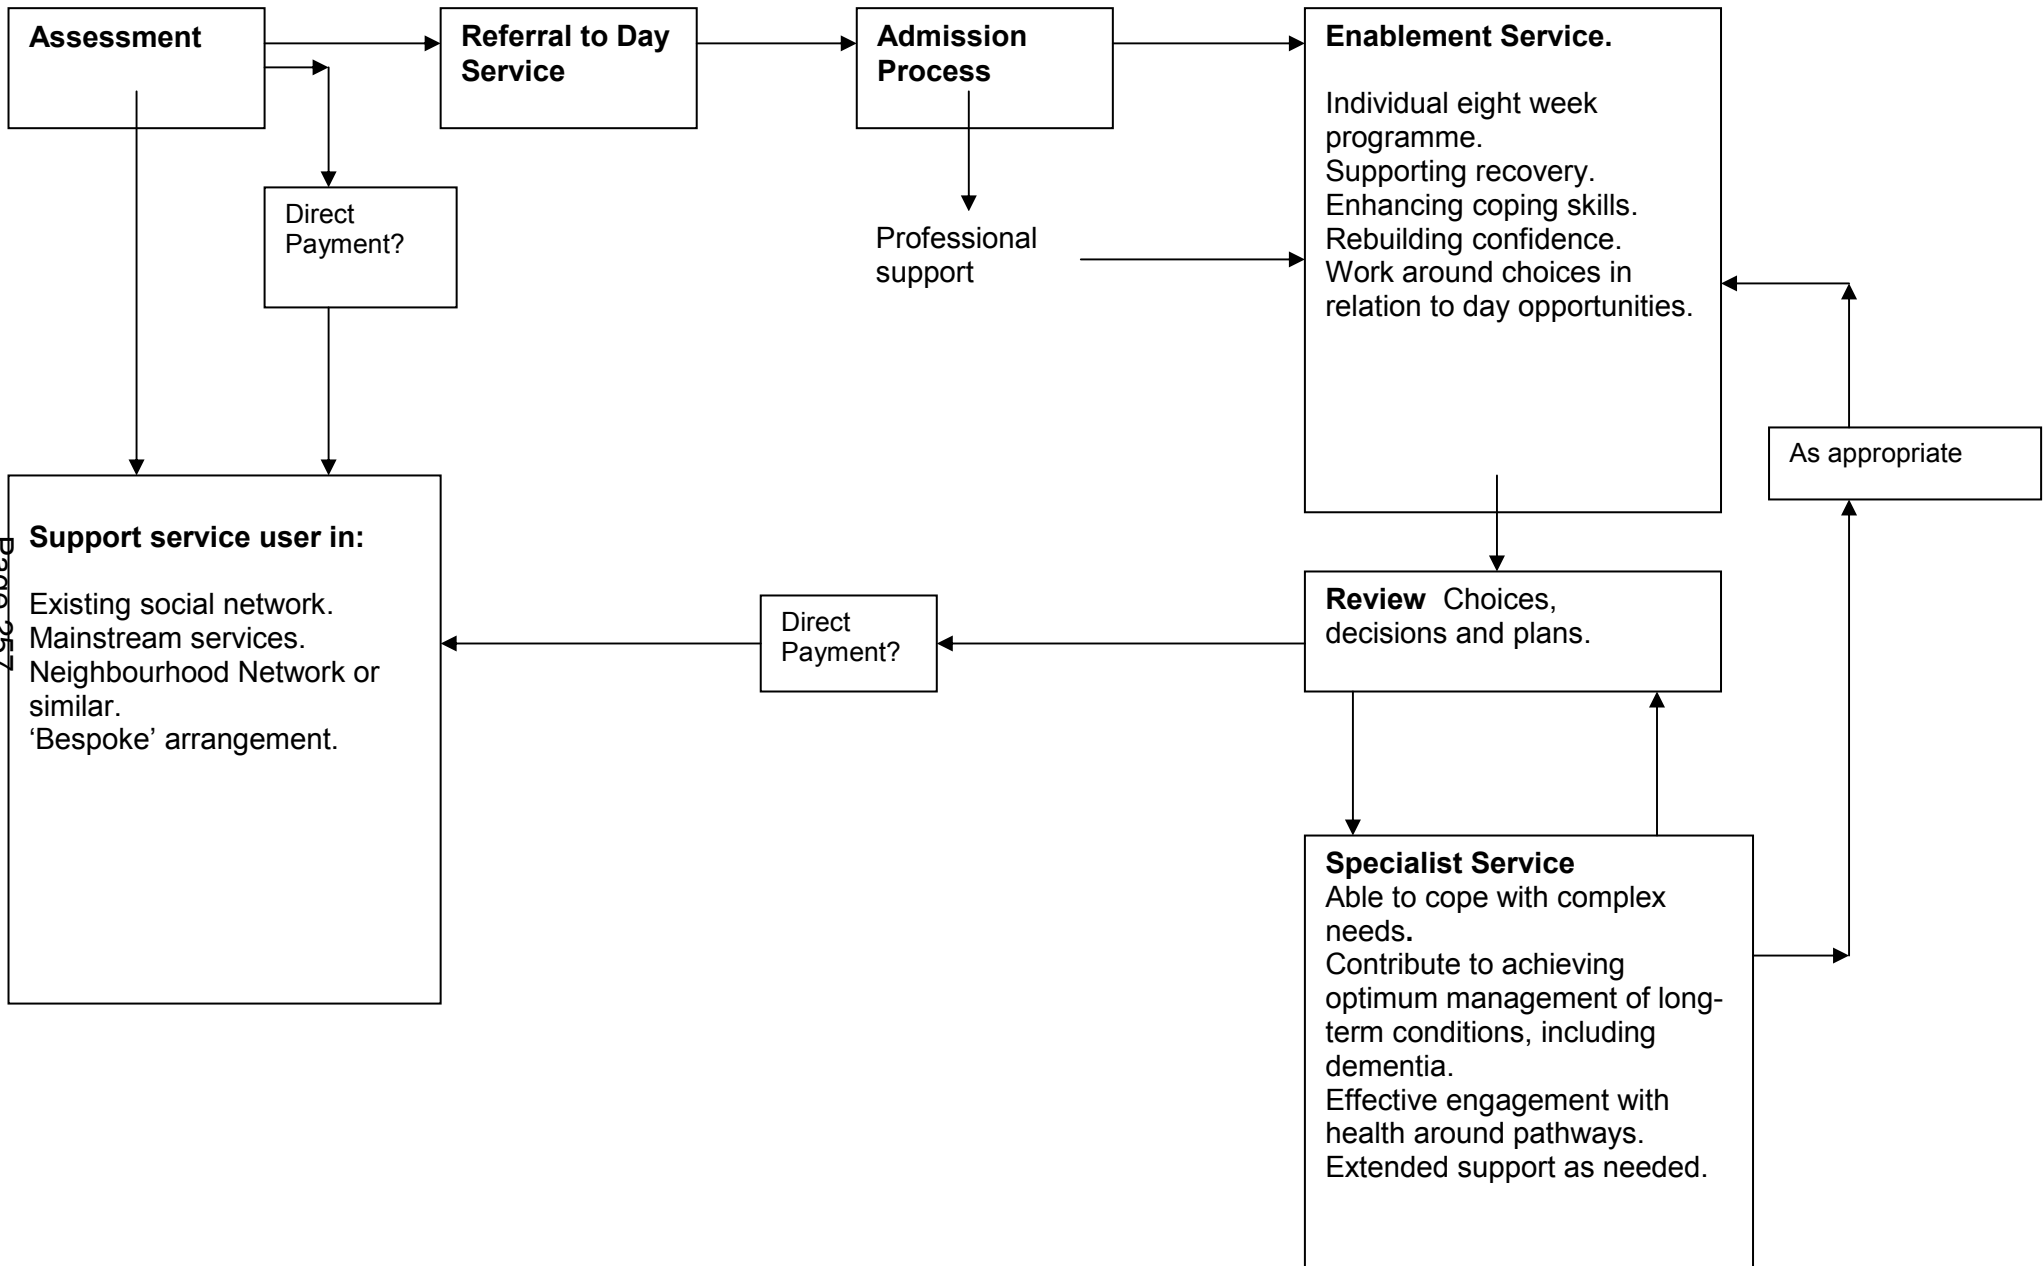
Assessment

Referral to Day Service

Admission Process

Enablement Service.

Individual eight week programme.
Supporting recovery.
Enhancing coping skills.
Rebuilding confidence.
Work around choices in relation to day opportunities.

Direct Payment?

Professional support

As appropriate

Support service user in:

Existing social network.
Mainstream services.
Neighbourhood Network or similar.
'Bespoke' arrangement.

Page 257

Direct Payment?

Review Choices, decisions and plans.

Specialist Service
Able to cope with complex needs.
Contribute to achieving optimum management of long-term conditions, including dementia.
Effective engagement with health around pathways.
Extended support as needed.